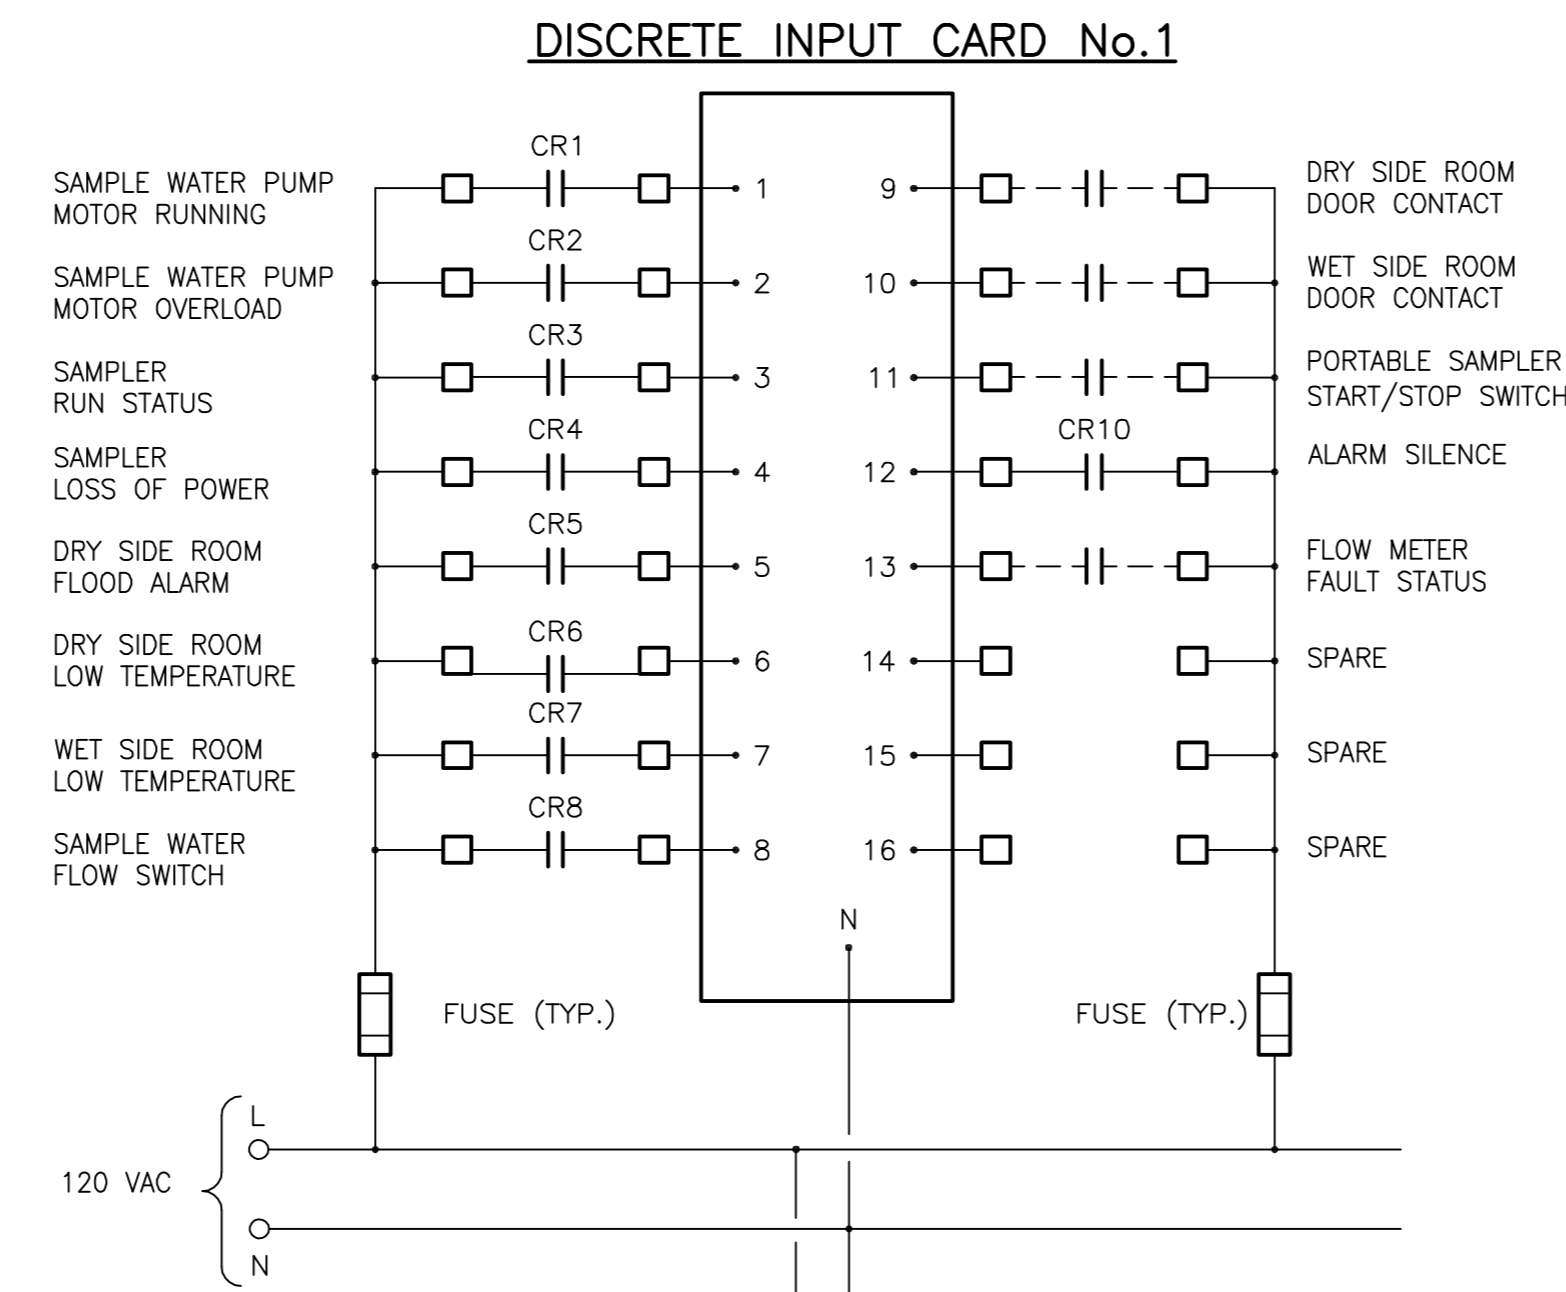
DISCRETE INPUT CARD No.1

CR1
SAMPLE WATER PUMP MOTOR RUNNING
1
9
DRY SIDE ROOM DOOR CONTACT

CR2
SAMPLE WATER PUMP MOTOR OVERLOAD
2
10
WET SIDE ROOM DOOR CONTACT

CR3
SAMPLER RUN STATUS
3
11
PORTABLE SAMPLER START/STOP SWITCH

CR4
SAMPLER LOSS OF POWER
4
CR10
12
ALARM SILENCE

CR5
DRY SIDE ROOM FLOOD ALARM
5
13
FLOW METER FAULT STATUS

CR6
DRY SIDE ROOM LOW TEMPERATURE
6
14
SPARE

CR7
WET SIDE ROOM LOW TEMPERATURE
7
15
SPARE

CR8
SAMPLE WATER FLOW SWITCH
8
16
SPARE

N

FUSE (TYP.)
FUSE (TYP.)

L
120 VAC
N